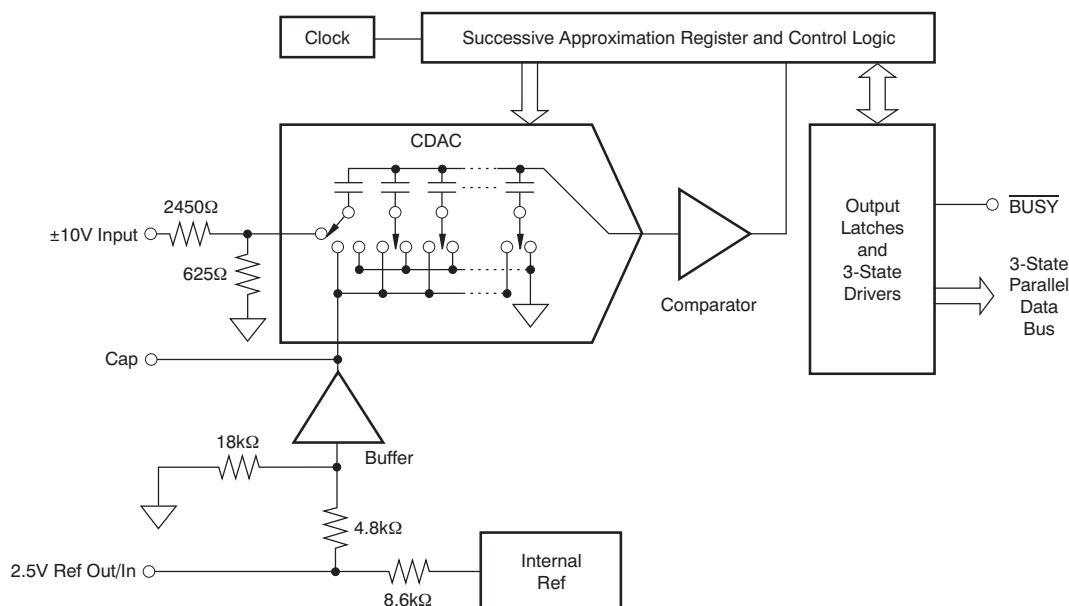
Clock

Successive Approximation Register and Control Logic

CDAC

2450Ω

±10V Input

625Ω

Comparator

Output Latches and 3-State Drivers

$\overline{BUSY}$

3-State Parallel Data Bus

Cap

Buffer

18kΩ

4.8kΩ

2.5V Ref Out/In

Internal Ref

8.6kΩ